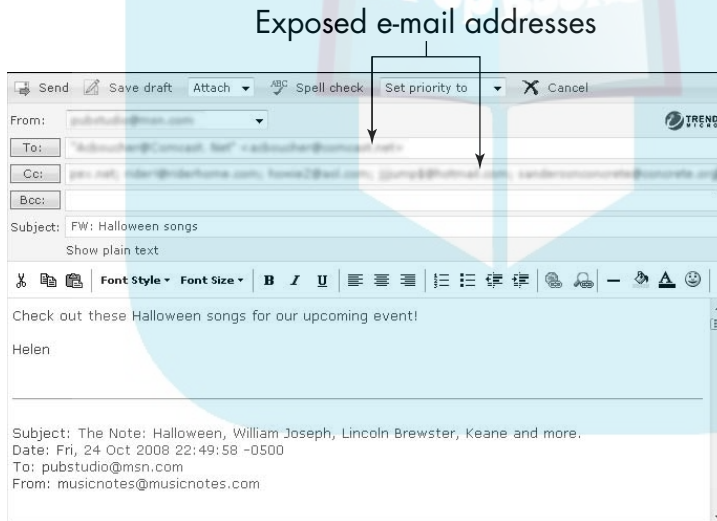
Exposed e-mail addresses

Send Save draft Attach Spell check Set priority to Cancel

From: pubstudio@msn.com

To: "Adboucher@Comcast. Net" <adboucher@comcast.net>

Cc: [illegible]

Bcc:

Subject: FW: Halloween songs

Show plain text

Font Style Font Size B I U

Check out these Halloween songs for our upcoming event!

Helen

Subject: The Note: Halloween, William Joseph, Lincoln Brewster, Keane and more.
Date: Fri, 24 Oct 2008 22:49:58 -0500
To: pubstudio@msn.com
From: musicnotes@musicnotes.com